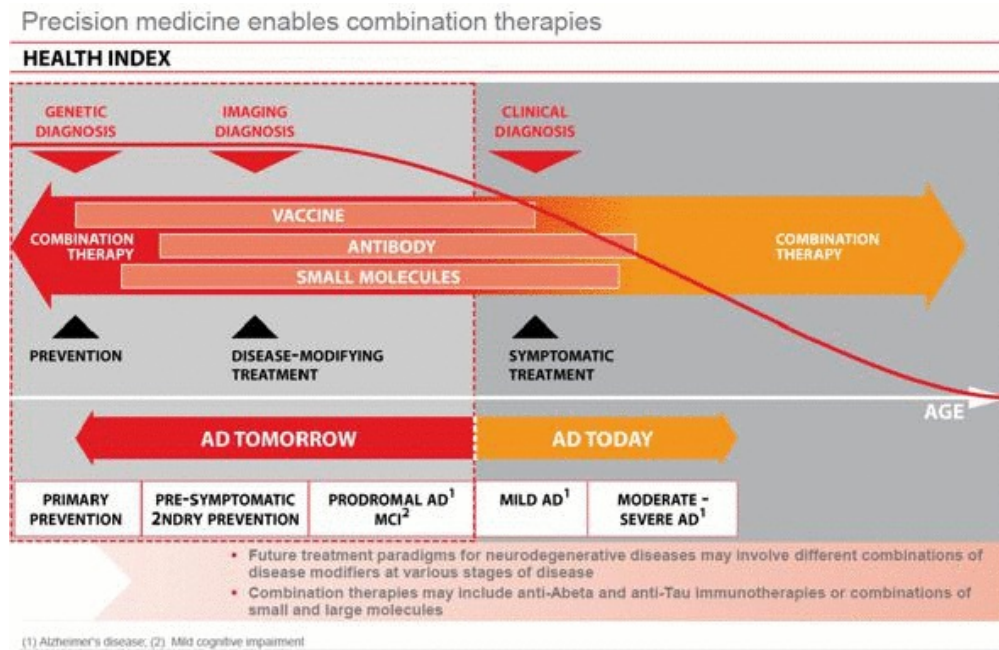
Precision medicine enables combination therapies

HEALTH INDEX

GENETIC DIAGNOSIS

IMAGING DIAGNOSIS

CLINICAL DIAGNOSIS

VACCINE

COMBINATION THERAPY

ANTIBODY

COMBINATION THERAPY

SMALL MOLECULES

PREVENTION

DISEASE-MODIFYING TREATMENT

SYMPTOMATIC TREATMENT

AGE

AD TOMORROW

AD TODAY

| PRIMARY PREVENTION | PRE-SYMPTOMATIC 2NDRY PREVENTION | PRODROMAL AD$^1$ MCI$^2$ | MILD AD$^1$ | MODERATE - SEVERE AD$^1$ |
|---|---|---|---|---|

• Future treatment paradigms for neurodegenerative diseases may involve different combinations of disease modifiers at various stages of disease

• Combination therapies may include anti-Abeta and anti-Tau immunotherapies or combinations of small and large molecules

(1) Alzheimer's disease; (2) Mild cognitive impairment